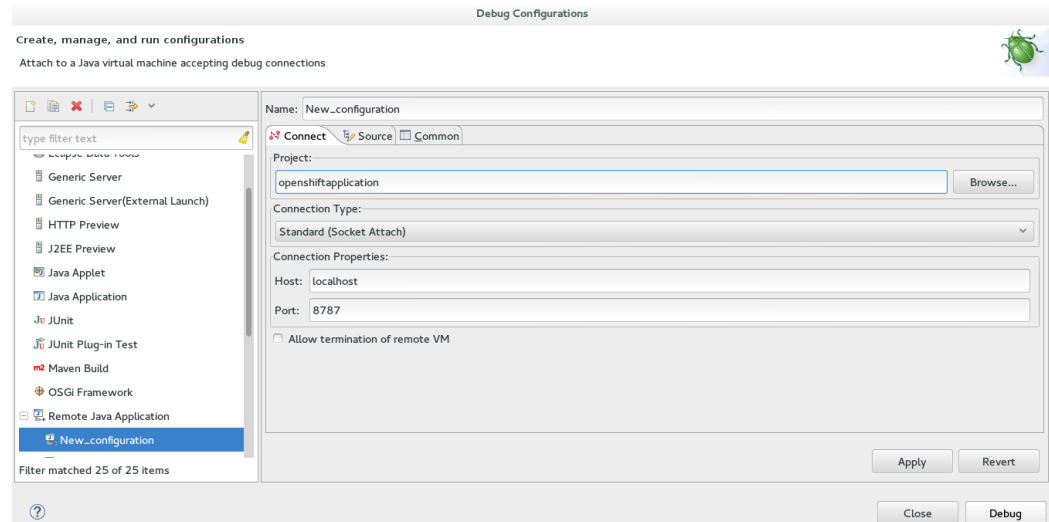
Debug Configurations

Create, manage, and run configurations

Attach to a Java virtual machine accepting debug connections

type filter text

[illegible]

Generic Server

Generic Server(External Launch)

HTTP Preview

J2EE Preview

Java Applet

Java Application

Ju JUnit

JUnit Plug-in Test

m2 Maven Build

OSGi Framework

Remote Java Application

New_configuration

Filter matched 25 of 25 items

Name: New_configuration

Connect Source Common

Project:

openshiftapplication

Browse...

Connection Type:

Standard (Socket Attach)

Connection Properties:

Host: localhost

Port: 8787

Allow termination of remote VM

Apply

Revert

?

Close

Debug